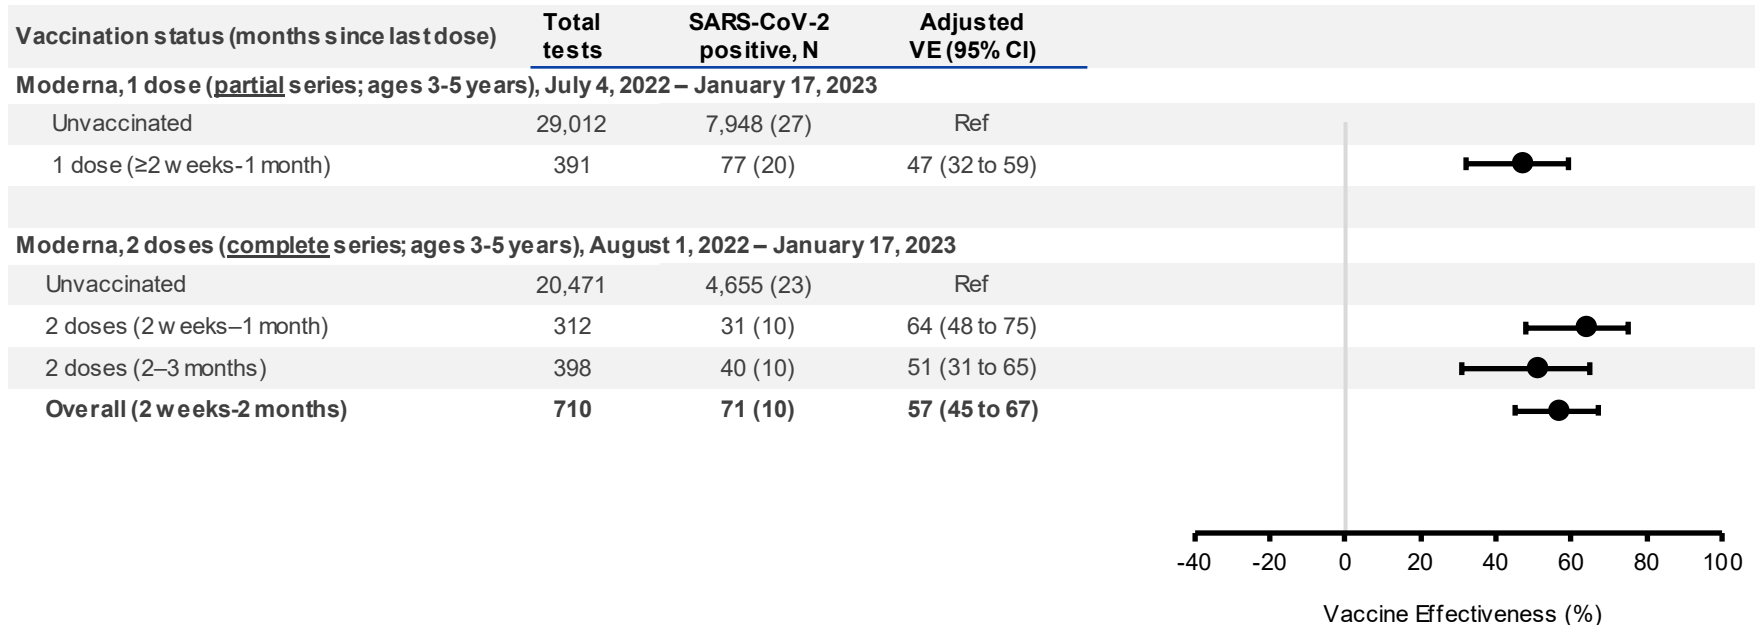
| Vaccination status (months since last dose) | Total tests | SARS-CoV-2 positive, N | Adjusted VE (95% CI) |
|---|---|---|---|
| **Moderna, 1 dose (partial series; ages 3-5 years), July 4, 2022 – January 17, 2023** | | | |
| Unvaccinated | 29,012 | 7,948 (27) | Ref |
| 1 dose (≥2 weeks-1 month) | 391 | 77 (20) | 47 (32 to 59) |
| **Moderna, 2 doses (complete series; ages 3-5 years), August 1, 2022 – January 17, 2023** | | | |
| Unvaccinated | 20,471 | 4,655 (23) | Ref |
| 2 doses (2 weeks–1 month) | 312 | 31 (10) | 64 (48 to 75) |
| 2 doses (2–3 months) | 398 | 40 (10) | 51 (31 to 65) |
| **Overall (2 weeks-2 months)** | **710** | **71 (10)** | **57 (45 to 67)** |

-40 -20 0 20 40 60 80 100

Vaccine Effectiveness (%)